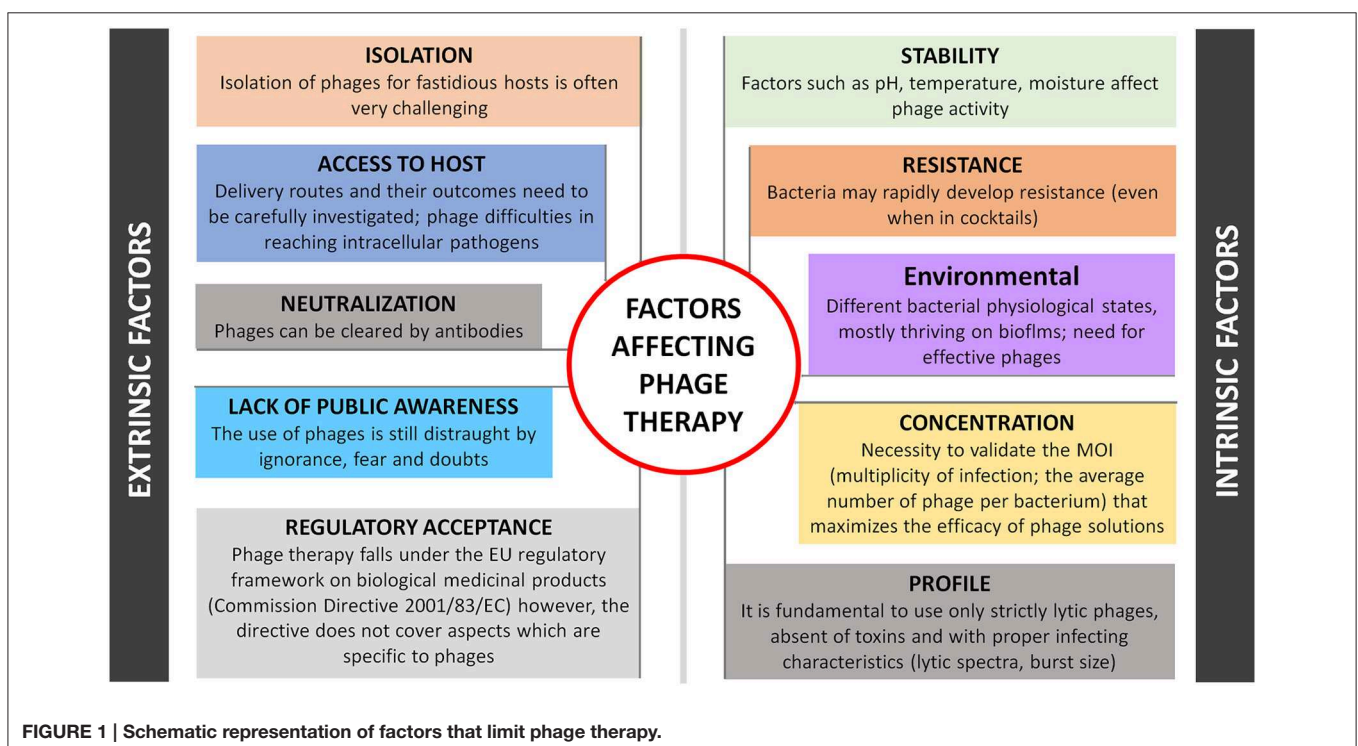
EXTRINSIC FACTORS

ISOLATION
Isolation of phages for fastidious hosts is often very challenging

ACCESS TO HOST
Delivery routes and their outcomes need to be carefully investigated; phage difficulties in reaching intracellular pathogens

NEUTRALIZATION
Phages can be cleared by antibodies

LACK OF PUBLIC AWARENESS
The use of phages is still distraught by ignorance, fear and doubts

REGULATORY ACCEPTANCE
Phage therapy falls under the EU regulatory framework on biological medicinal products (Commission Directive 2001/83/EC) however, the directive does not cover aspects which are specific to phages

FACTORS AFFECTING PHAGE THERAPY

STABILITY
Factors such as pH, temperature, moisture affect phage activity

RESISTANCE
Bacteria may rapidly develop resistance (even when in cocktails)

Environmental
Different bacterial physiological states, mostly thriving on bioflms; need for effective phages

CONCENTRATION
Necessity to validate the MOI (multiplicity of infection; the average number of phage per bacterium) that maximizes the efficacy of phage solutions

PROFILE
It is fundamental to use only strictly lytic phages, absent of toxins and with proper infecting characteristics (lytic spectra, burst size)

INTRINSIC FACTORS

FIGURE 1 | Schematic representation of factors that limit phage therapy.